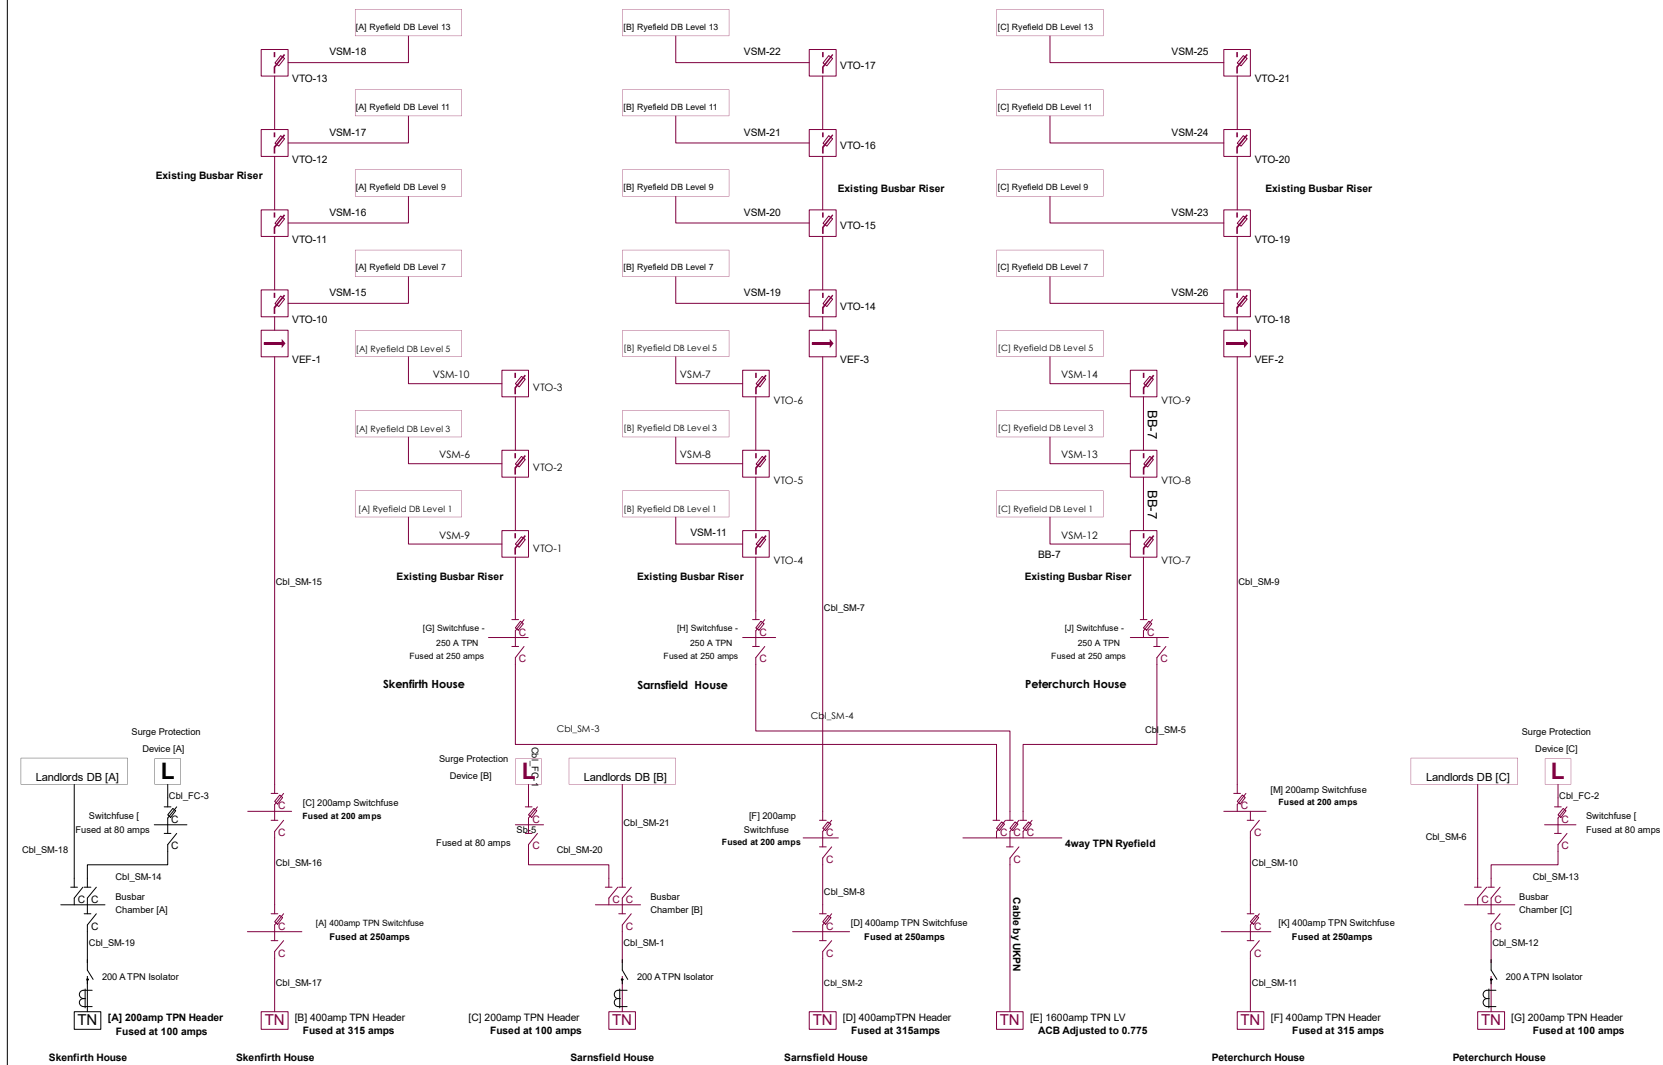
[A] Ryefield DB Level 13
VSM-18
VTO-13
[A] Ryefield DB Level 11
VSM-17
VTO-12
Existing Busbar Riser
[A] Ryefield DB Level 9
VSM-16
VTO-11
[A] Ryefield DB Level 7
VSM-15
VTO-10
VEF-1
[A] Ryefield DB Level 5
VSM-10
VTO-3
[A] Ryefield DB Level 3
VSM-6
VTO-2
[A] Ryefield DB Level 1
VSM-9
VTO-1
Existing Busbar Riser
Cbl_SM-15

[B] Ryefield DB Level 13
VSM-22
VTO-17
[B] Ryefield DB Level 11
VSM-21
VTO-16
Existing Busbar Riser
[B] Ryefield DB Level 9
VSM-20
VTO-15
[B] Ryefield DB Level 7
VSM-19
VTO-14
VEF-3
[B] Ryefield DB Level 5
VSM-7
VTO-6
[B] Ryefield DB Level 3
VSM-8
VTO-5
[B] Ryefield DB Level 1
VSM-11
VTO-4
Existing Busbar Riser
Cbl_SM-7

[C] Ryefield DB Level 13
VSM-25
VTO-21
[C] Ryefield DB Level 11
VSM-24
VTO-20
Existing Busbar Riser
[C] Ryefield DB Level 9
VSM-23
VTO-19
[C] Ryefield DB Level 7
VSM-26
VTO-18
VEF-2
[C] Ryefield DB Level 5
VSM-14
VTO-9
BB-7
[C] Ryefield DB Level 3
VSM-13
VTO-8
BB-7
[C] Ryefield DB Level 1
VSM-12
BB-7
VTO-7
Existing Busbar Riser
Cbl_SM-9

[G] Switchfuse - 250 A TPN Fused at 250 amps
Skenfirth House
[H] Switchfuse - 250 A TPN Fused at 250 amps
Sarnsfield House
[J] Switchfuse - 250 A TPN Fused at 250 amps
Peterchurch House
Cbl_SM-3
Cbl_SM-4
Cbl_SM-5

Surge Protection Device [A]
Landlords DB [A]
L
Cbl_FC-3
Switchfuse [ Fused at 80 amps
Cbl_SM-18
Cbl_SM-14
Busbar Chamber [A]
Cbl_SM-19
200 A TPN Isolator
TN
[A] 200amp TPN Header Fused at 100 amps
Skenfirth House

[C] 200amp Switchfuse Fused at 200 amps
Cbl_SM-16
[A] 400amp TPN Switchfuse Fused at 250amps
Cbl_SM-17
TN
[B] 400amp TPN Header Fused at 315 amps
Skenfirth House

Surge Protection Device [B]
L
Cbl_FC-1
Sb-5
Fused at 80 amps
Landlords DB [B]
Cbl_SM-21
Cbl_SM-20
Busbar Chamber [B]
Cbl_SM-1
200 A TPN Isolator
[C] 200amp TPN Header Fused at 100 amps
TN
Sarnsfield House

[F] 200amp Switchfuse Fused at 200 amps
Cbl_SM-8
[D] 400amp TPN Switchfuse Fused at 250amps
Cbl_SM-2
TN
[D] 400ampTPN Header Fused at 315amps
Sarnsfield House

4way TPN Ryefield
Cable by UKPN
TN
[E] 1600amp TPN LV ACB Adjusted to 0.775

[M] 200amp Switchfuse Fused at 200 amps
Cbl_SM-10
[K] 400amp TPN Switchfuse Fused at 250amps
Cbl_SM-11
TN
[F] 400amp TPN Header Fused at 315 amps
Peterchurch House

Surge Protection Device [C]
Landlords DB [C]
L
Cbl_FC-2
Switchfuse [ Fused at 80 amps
Cbl_SM-6
Cbl_SM-13
Busbar Chamber [C]
Cbl_SM-12
200 A TPN Isolator
TN
[G] 200amp TPN Header Fused at 100 amps
Peterchurch House